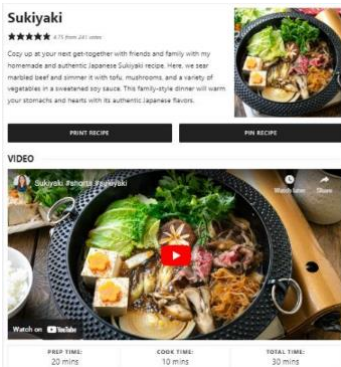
Sukiyaki

★★★★★ 4.73 from 241 votes

Cozy up at your next get-together with friends and family with my homemade and authentic Japanese Sukiyaki recipe. Here, we sear marbled beef and simmer it with tofu, mushrooms, and a variety of vegetables in a sweetened soy sauce. This family-style dinner will warm your stomachs and hearts with its authentic Japanese flavors.

PRINT RECIPE

PIN RECIPE

VIDEO

Sukiyaki Pshqita Sukiyaki

Watch later

Share

Watch on YouTube

PREP TIME: 20 mins

COOK TIME: 10 mins

TOTAL TIME: 30 mins